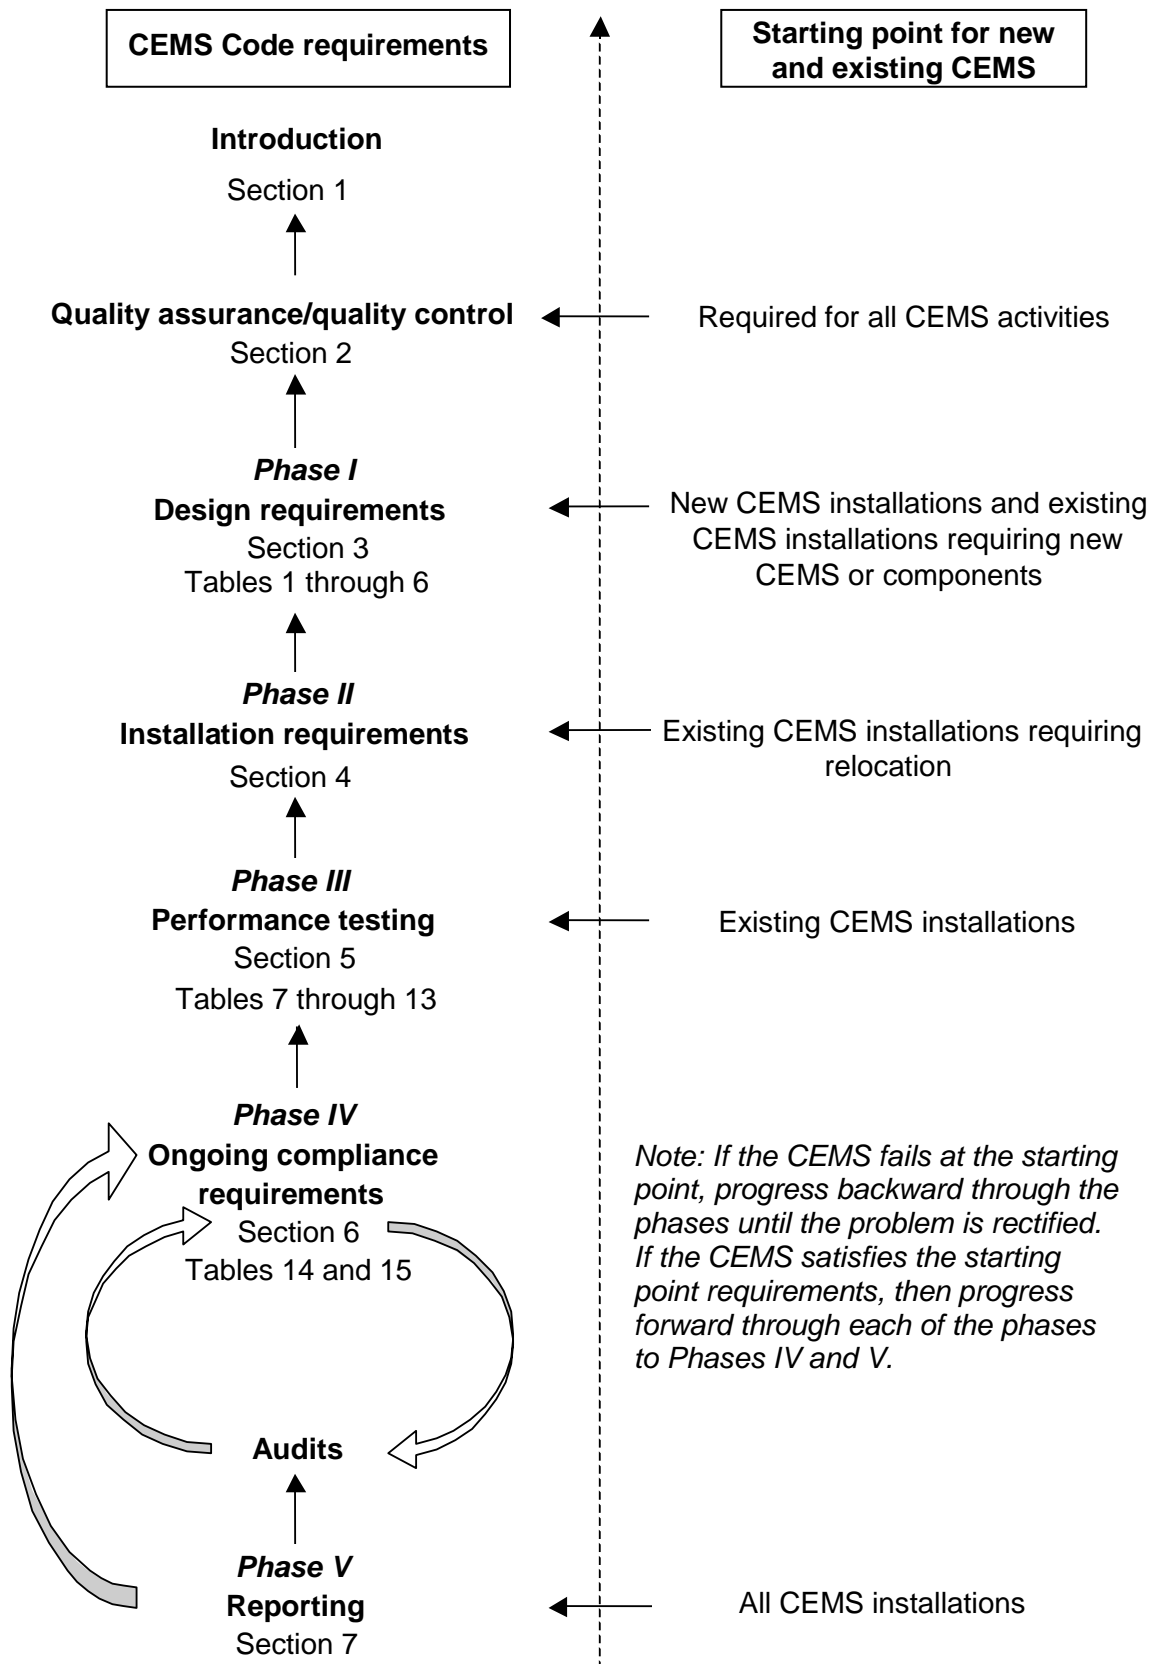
CEMS Code requirements

Starting point for new and existing CEMS

Introduction
Section 1

Quality assurance/quality control
Section 2

Required for all CEMS activities

Phase I
Design requirements
Section 3
Tables 1 through 6

New CEMS installations and existing CEMS installations requiring new CEMS or components

Phase II
Installation requirements
Section 4

Existing CEMS installations requiring relocation

Phase III
Performance testing
Section 5
Tables 7 through 13

Existing CEMS installations

Phase IV
Ongoing compliance requirements
Section 6
Tables 14 and 15

Note: If the CEMS fails at the starting point, progress backward through the phases until the problem is rectified. If the CEMS satisfies the starting point requirements, then progress forward through each of the phases to Phases IV and V.

Audits

Phase V
Reporting
Section 7

All CEMS installations